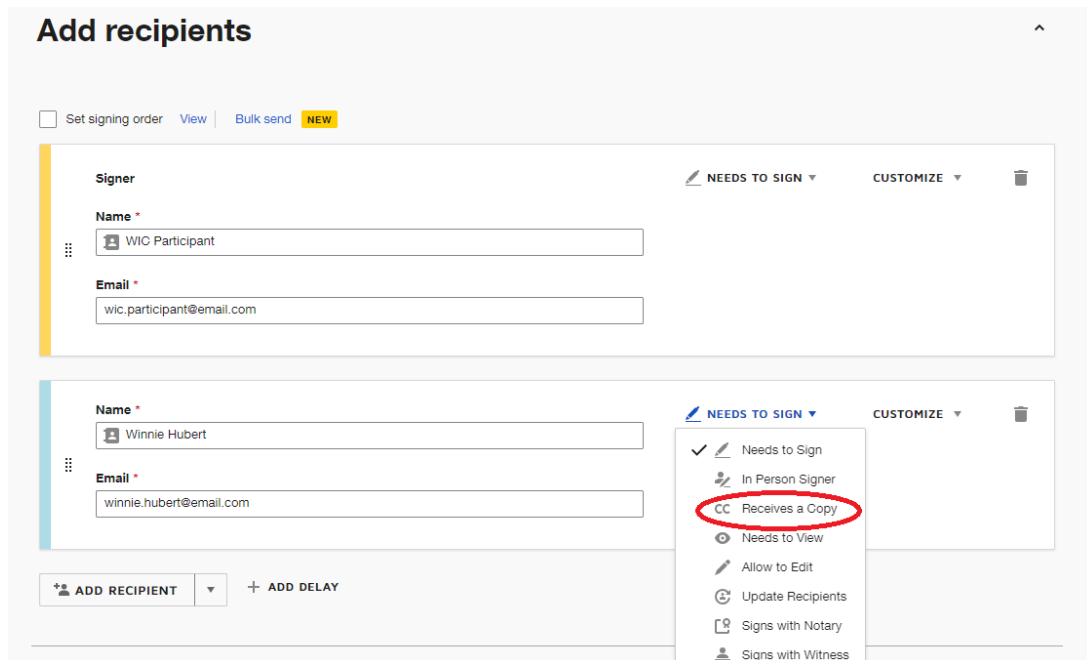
Add recipients

Set signing order View Bulk send NEW

Signer

NEEDS TO SIGN

CUSTOMIZE

Name *

WIC Participant

Email *

wic.participant@email.com

Name *

Winnie Hubert

NEEDS TO SIGN

CUSTOMIZE

Email *

winnie.hubert@email.com

Needs to Sign
In Person Signer
CC Receives a Copy
Needs to View
Allow to Edit
Update Recipients
Signs with Notary
Signs with Witness

ADD RECIPIENT

ADD DELAY